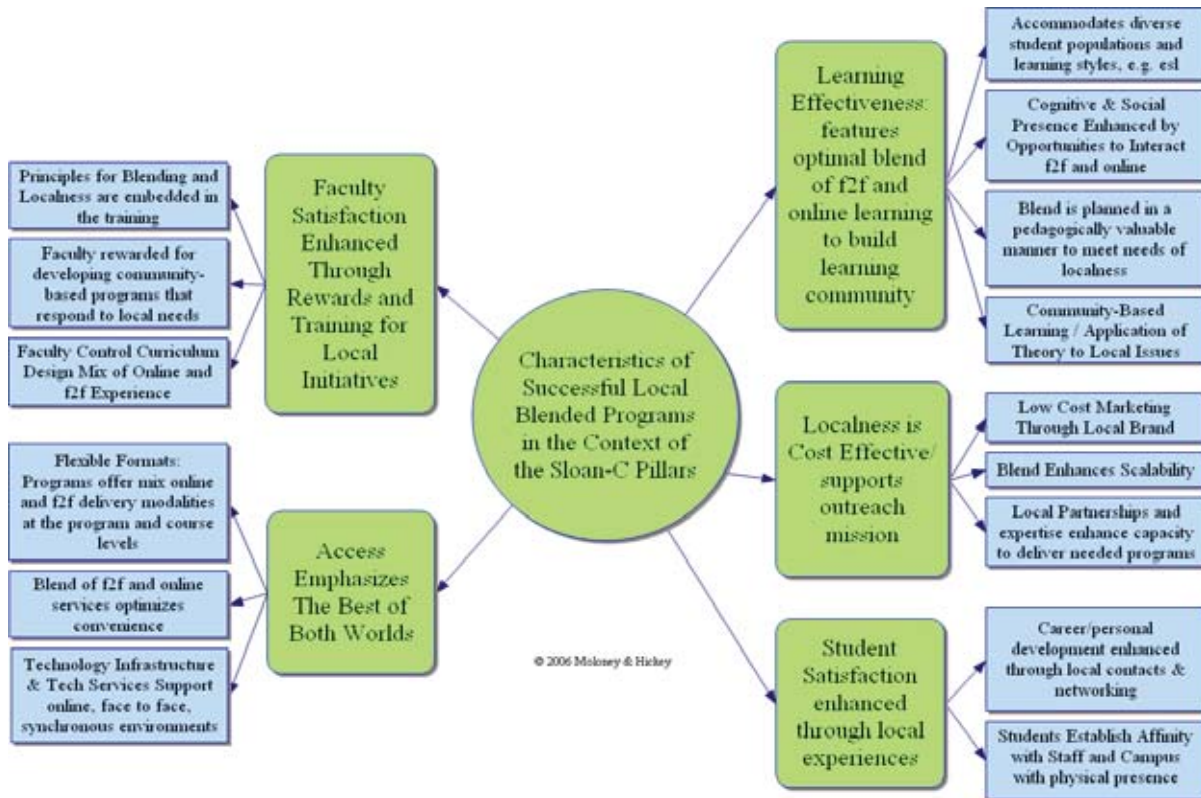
Characteristics of Successful Local Blended Programs in the Context of the Sloan-C Pillars

Faculty Satisfaction Enhanced Through Rewards and Training for Local Initiatives

Principles for Blending and Localness are embedded in the training

Faculty rewarded for developing community-based programs that respond to local needs

Faculty Control Curriculum Design Mix of Online and f2f Experience

Access Emphasizes The Best of Both Worlds

Flexible Formats: Programs offer mix online and f2f delivery modalities at the program and course levels

Blend of f2f and online services optimizes convenience

Technology Infrastructure & Tech Services Support online, face to face, synchronous environments

Learning Effectiveness: features optimal blend of f2f and online learning to build learning community

Accommodates diverse student populations and learning styles, e.g. esl

Cognitive & Social Presence Enhanced by Opportunities to Interact f2f and online

Blend is planned in a pedagogically valuable manner to meet needs of localness

Community-Based Learning / Application of Theory to Local Issues

Localness is Cost Effective/ supports outreach mission

Low Cost Marketing Through Local Brand

Blend Enhances Scalability

Local Partnerships and expertise enhance capacity to deliver needed programs

Student Satisfaction enhanced through local experiences

Career/personal development enhanced through local contacts & networking

Students Establish Affinity with Staff and Campus with physical presence

© 2006 Moloney & Hickey